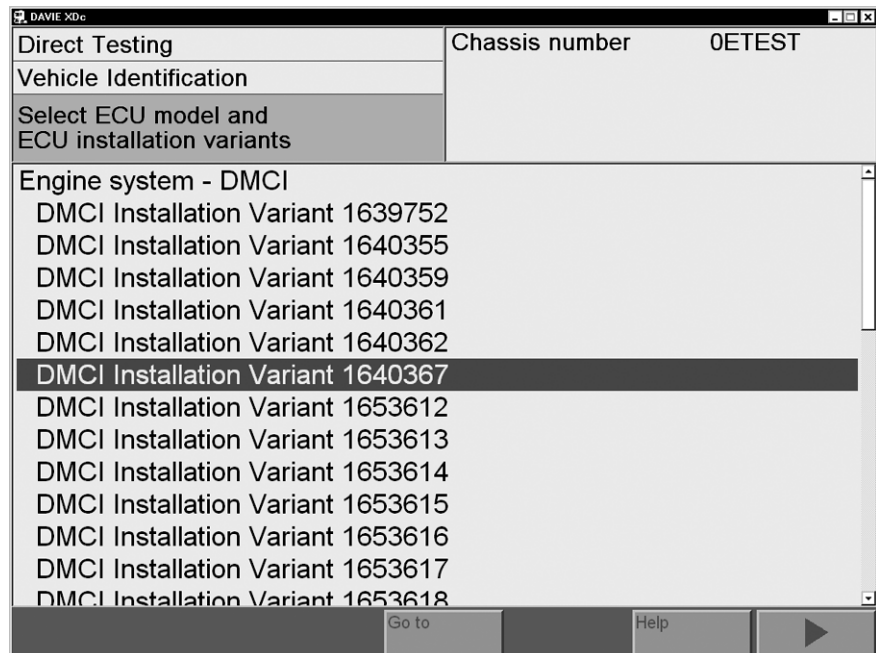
DAVIE XDc

Direct Testing

Vehicle Identification

Select ECU model and ECU installation variants

Chassis number 0ETEST

Engine system - DMCI

DMCI Installation Variant 1639752

DMCI Installation Variant 1640355

DMCI Installation Variant 1640359

DMCI Installation Variant 1640361

DMCI Installation Variant 1640362

DMCI Installation Variant 1640367

DMCI Installation Variant 1653612

DMCI Installation Variant 1653613

DMCI Installation Variant 1653614

DMCI Installation Variant 1653615

DMCI Installation Variant 1653616

DMCI Installation Variant 1653617

DMCI Installation Variant 1653618

Go to

Help